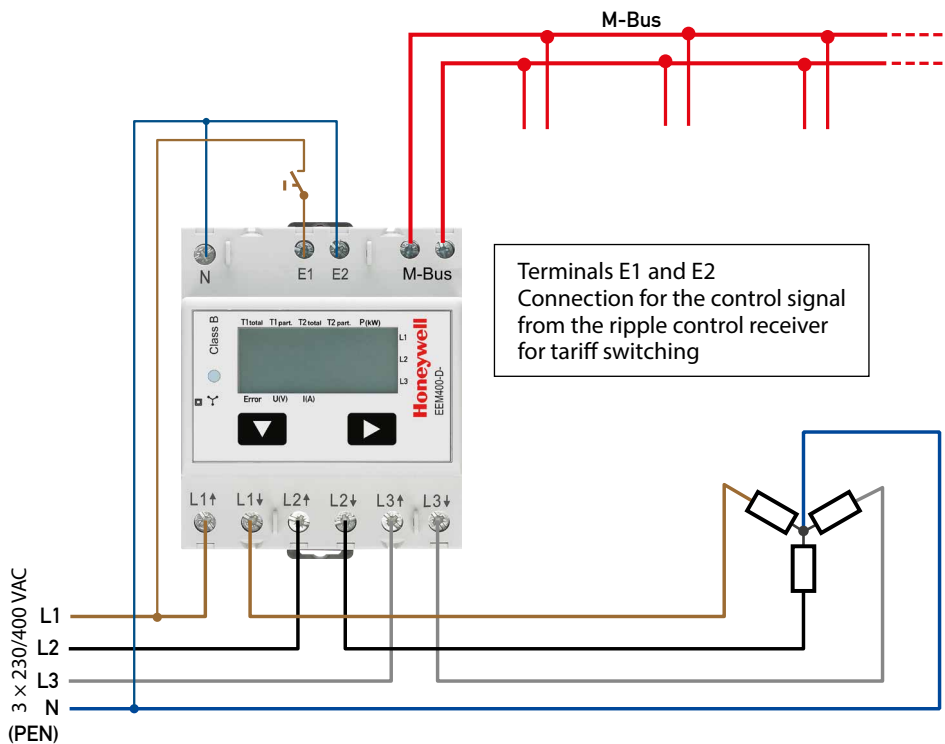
M-Bus

N E1 E2 M-Bus

Terminals E1 and E2
Connection for the control signal from the ripple control receiver for tariff switching

Class B

T1total T1part. T2total T2part. P(kW)

L1
L2
L3

Error U(V) I(A)

Honeywell
EEM400-D-

L1↑ L1↓ L2↑ L2↓ L3↑ L3↓

3 × 230/400 VAC

L1
L2
L3
N
(PEN)